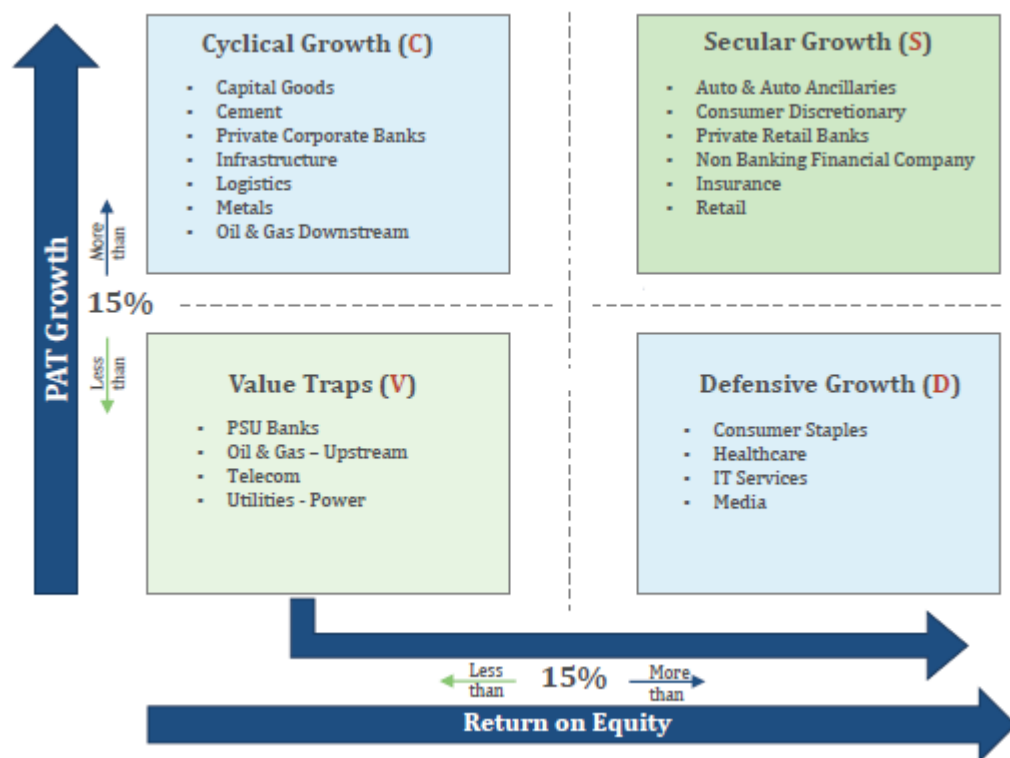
PAT Growth

More than

15%

Less than

Cyclical Growth (C)

- Capital Goods
- Cement
- Private Corporate Banks
- Infrastructure
- Logistics
- Metals
- Oil & Gas Downstream

Secular Growth (S)

- Auto & Auto Ancillaries
- Consumer Discretionary
- Private Retail Banks
- Non Banking Financial Company
- Insurance
- Retail

Value Traps (V)

- PSU Banks
- Oil & Gas – Upstream
- Telecom
- Utilities - Power

Defensive Growth (D)

- Consumer Staples
- Healthcare
- IT Services
- Media

Less than

15%

More than

Return on Equity